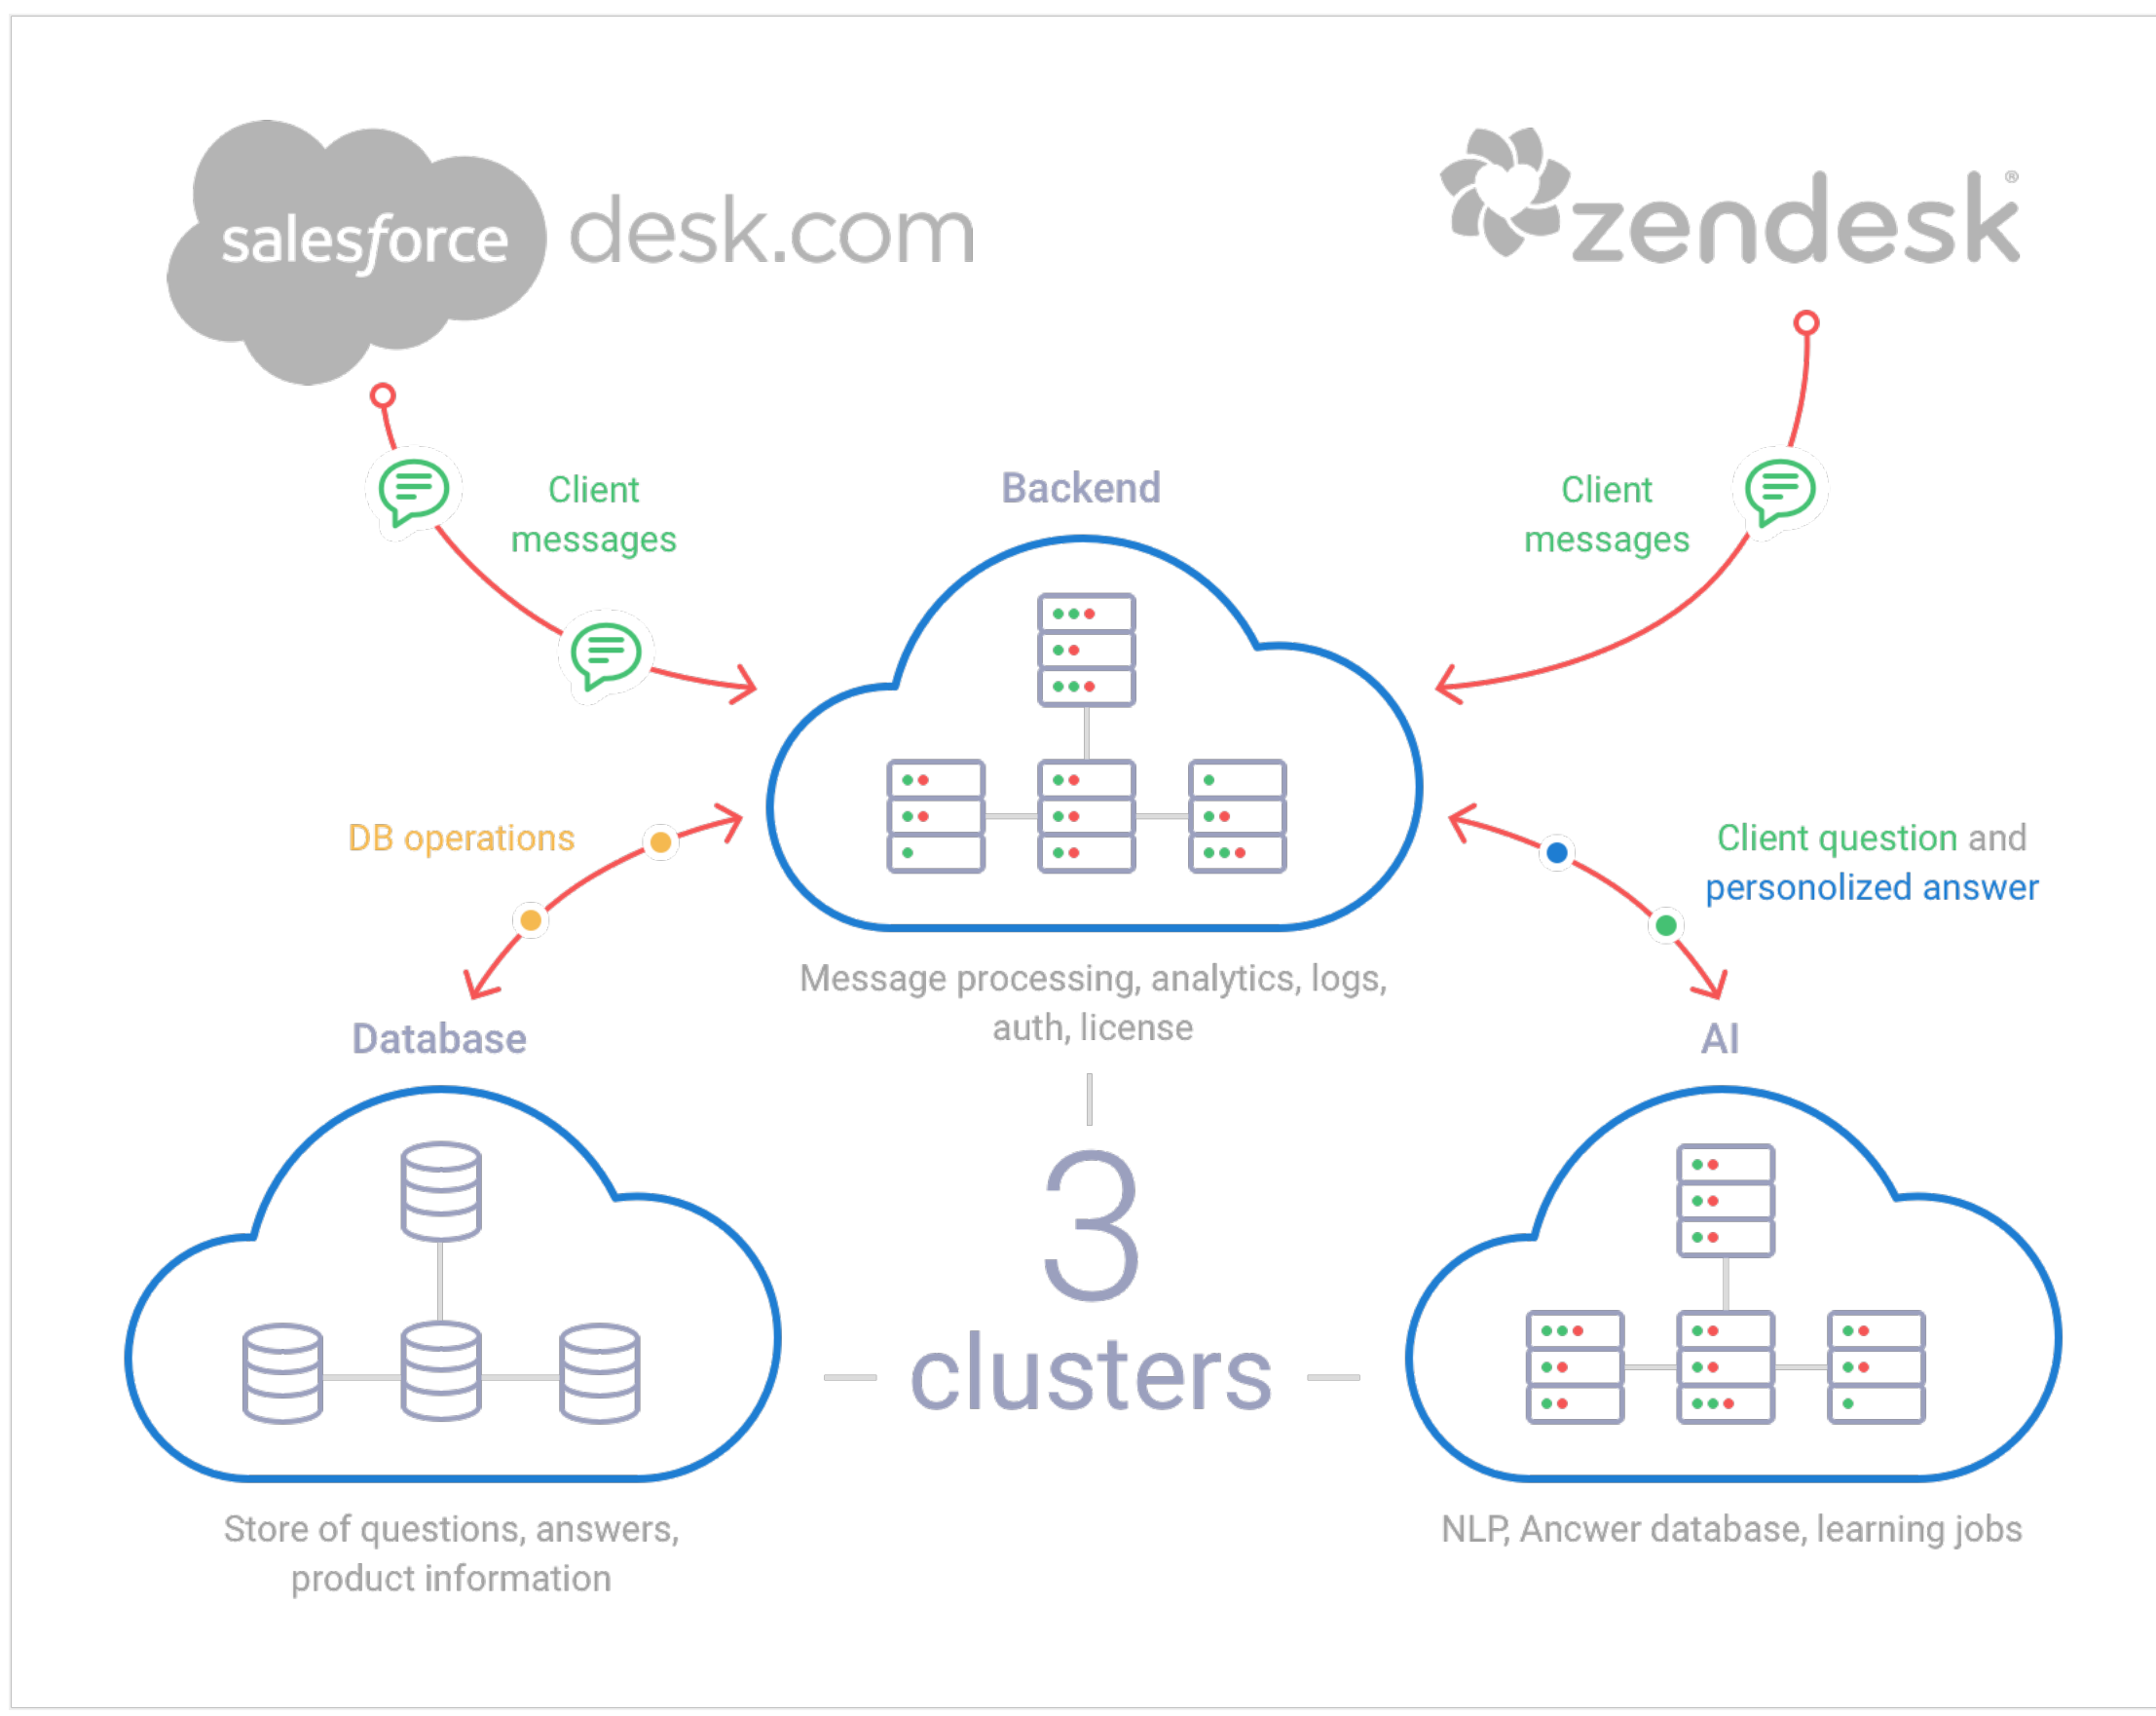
salesforce desk.com

zendesk®

Client messages

Backend

Client messages

DB operations

Client question and personolized answer

Message processing, analytics, logs, auth, license

Database

AI

3 clusters

Store of questions, answers, product information

NLP, Ancwer database, learning jobs